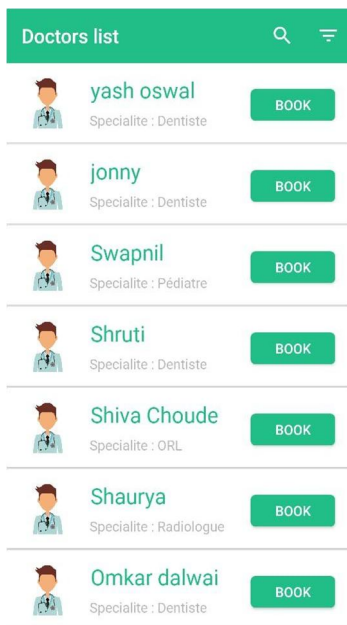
Doctors list

yash oswal
Specialite : Dentiste
BOOK

jonny
Specialite : Dentiste
BOOK

Swapnil
Specialite : Pédiatre
BOOK

Shruti
Specialite : Dentiste
BOOK

Shiva Choude
Specialite : ORL
BOOK

Shaurya
Specialite : Radiologue
BOOK

Omkar dalwai
Specialite : Dentiste
BOOK